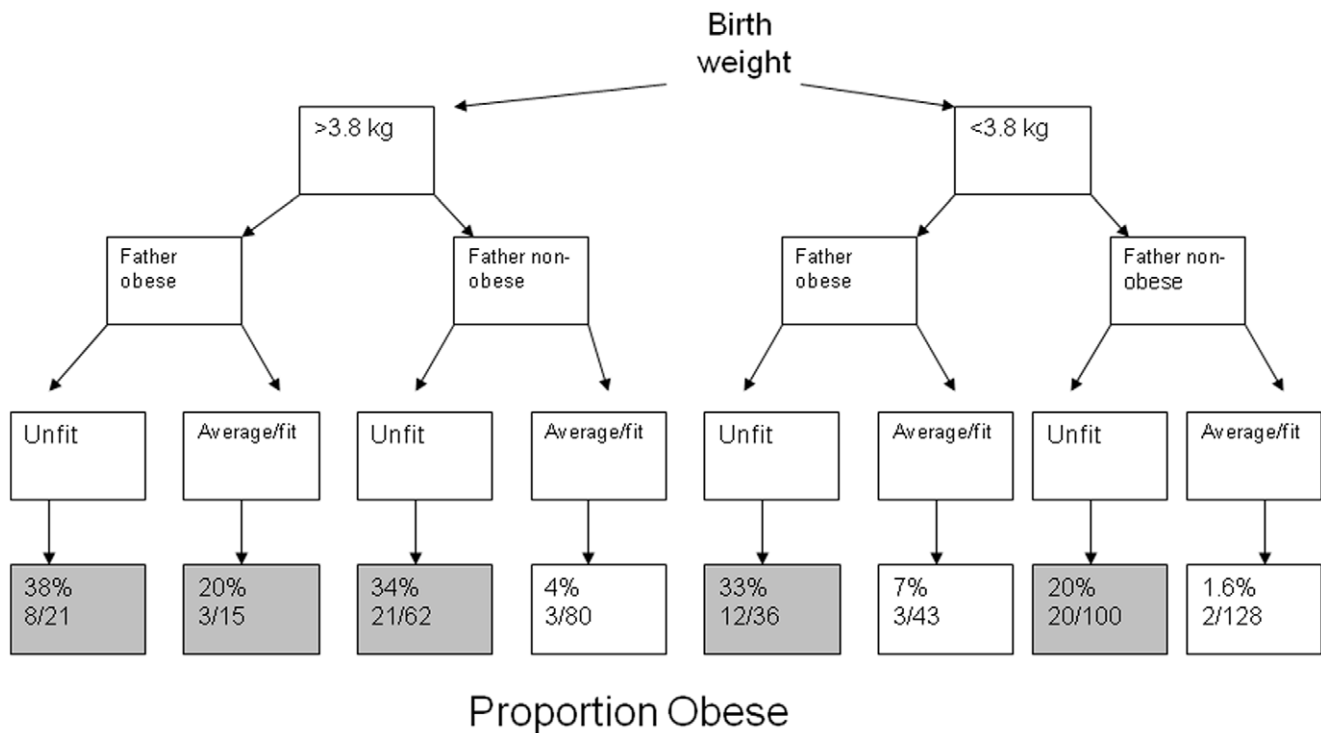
Birth weight

>3.8 kg

<3.8 kg

Father obese

Father non-obese

Father obese

Father non-obese

Unfit

Average/fit

Unfit

Average/fit

Unfit

Average/fit

Unfit

Average/fit

38%
8/21

20%
3/15

34%
21/62

4%
3/80

33%
12/36

7%
3/43

20%
20/100

1.6%
2/128

Proportion Obese